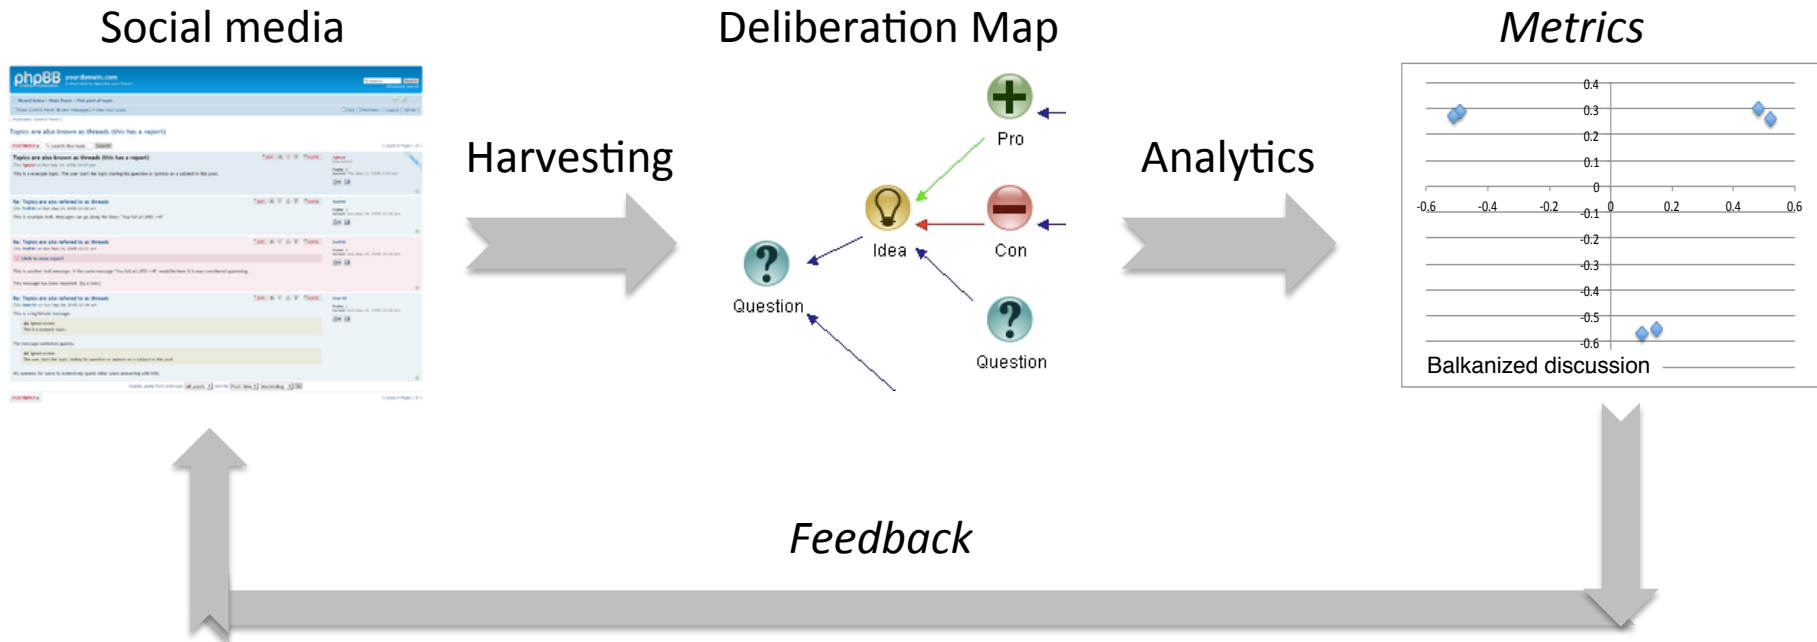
Social media

phpBB

Topics are also known as threads (this has a report)

Harvesting

Deliberation Map

Pro

Idea

Con

Question

Question

Analytics

Metrics

0.4
0.3
0.2
0.1
0
-0.6
-0.4
-0.2
-0.1
0
0.2
0.4
0.6
-0.2
-0.3
-0.4
-0.5
-0.6

Balkanized discussion

Feedback